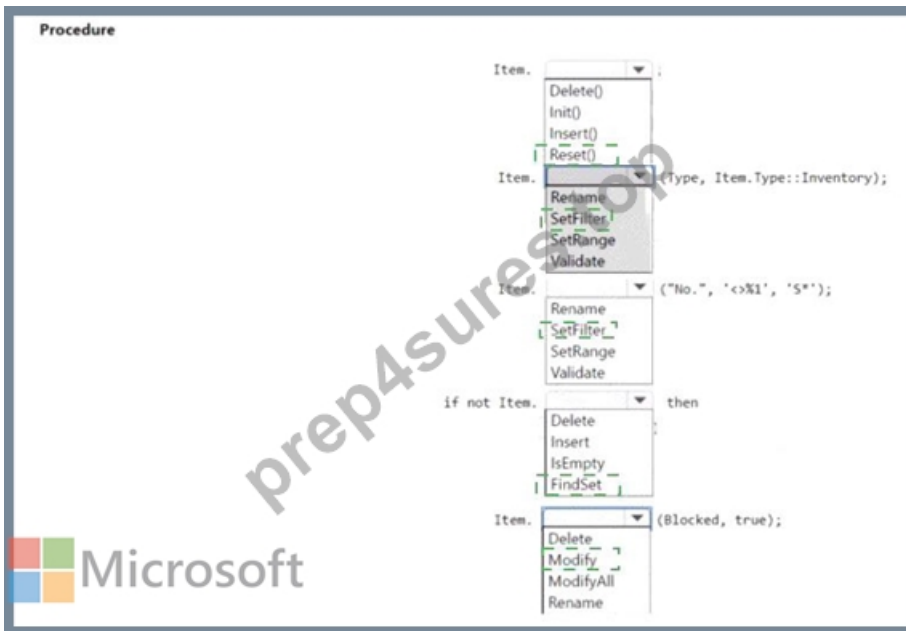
Procedure

Item. ;
Delete()
Init()
Insert()
Reset()

Item. (Type, Item.Type::Inventory);
Rename
SetFilter
SetRange
Validate

Item. ("No.", '<>%1', 'S*');
Rename
SetFilter
SetRange
Validate

if not Item. then
Delete
Insert
IsEmpty
FindSet

Item. (Blocked, true);
Delete
Modify
ModifyAll
Rename

prep4sure.top

Microsoft